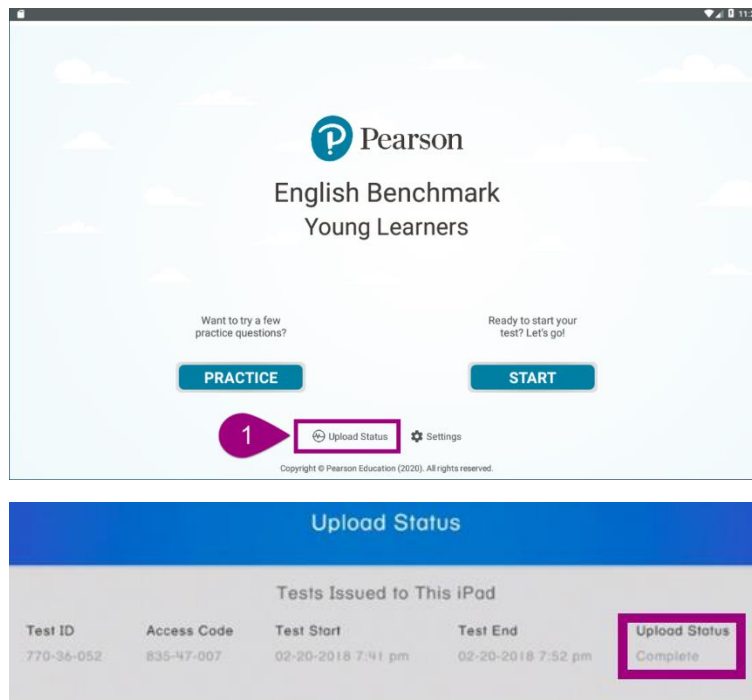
Pearson

English Benchmark
Young Learners

Want to try a few practice questions?

PRACTICE

Ready to start your test? Let's go!

START

1

Upload Status

Settings

Copyright © Pearson Education (2020). All rights reserved.

Upload Status

Tests Issued to This iPad

| Test ID | Access Code | Test Start | Test End | Upload Status |
|---|---|---|---|---|
| 770-36-052 | 835-47-007 | 02-20-2018 7:41 pm | 02-20-2018 7:52 pm | Complete |